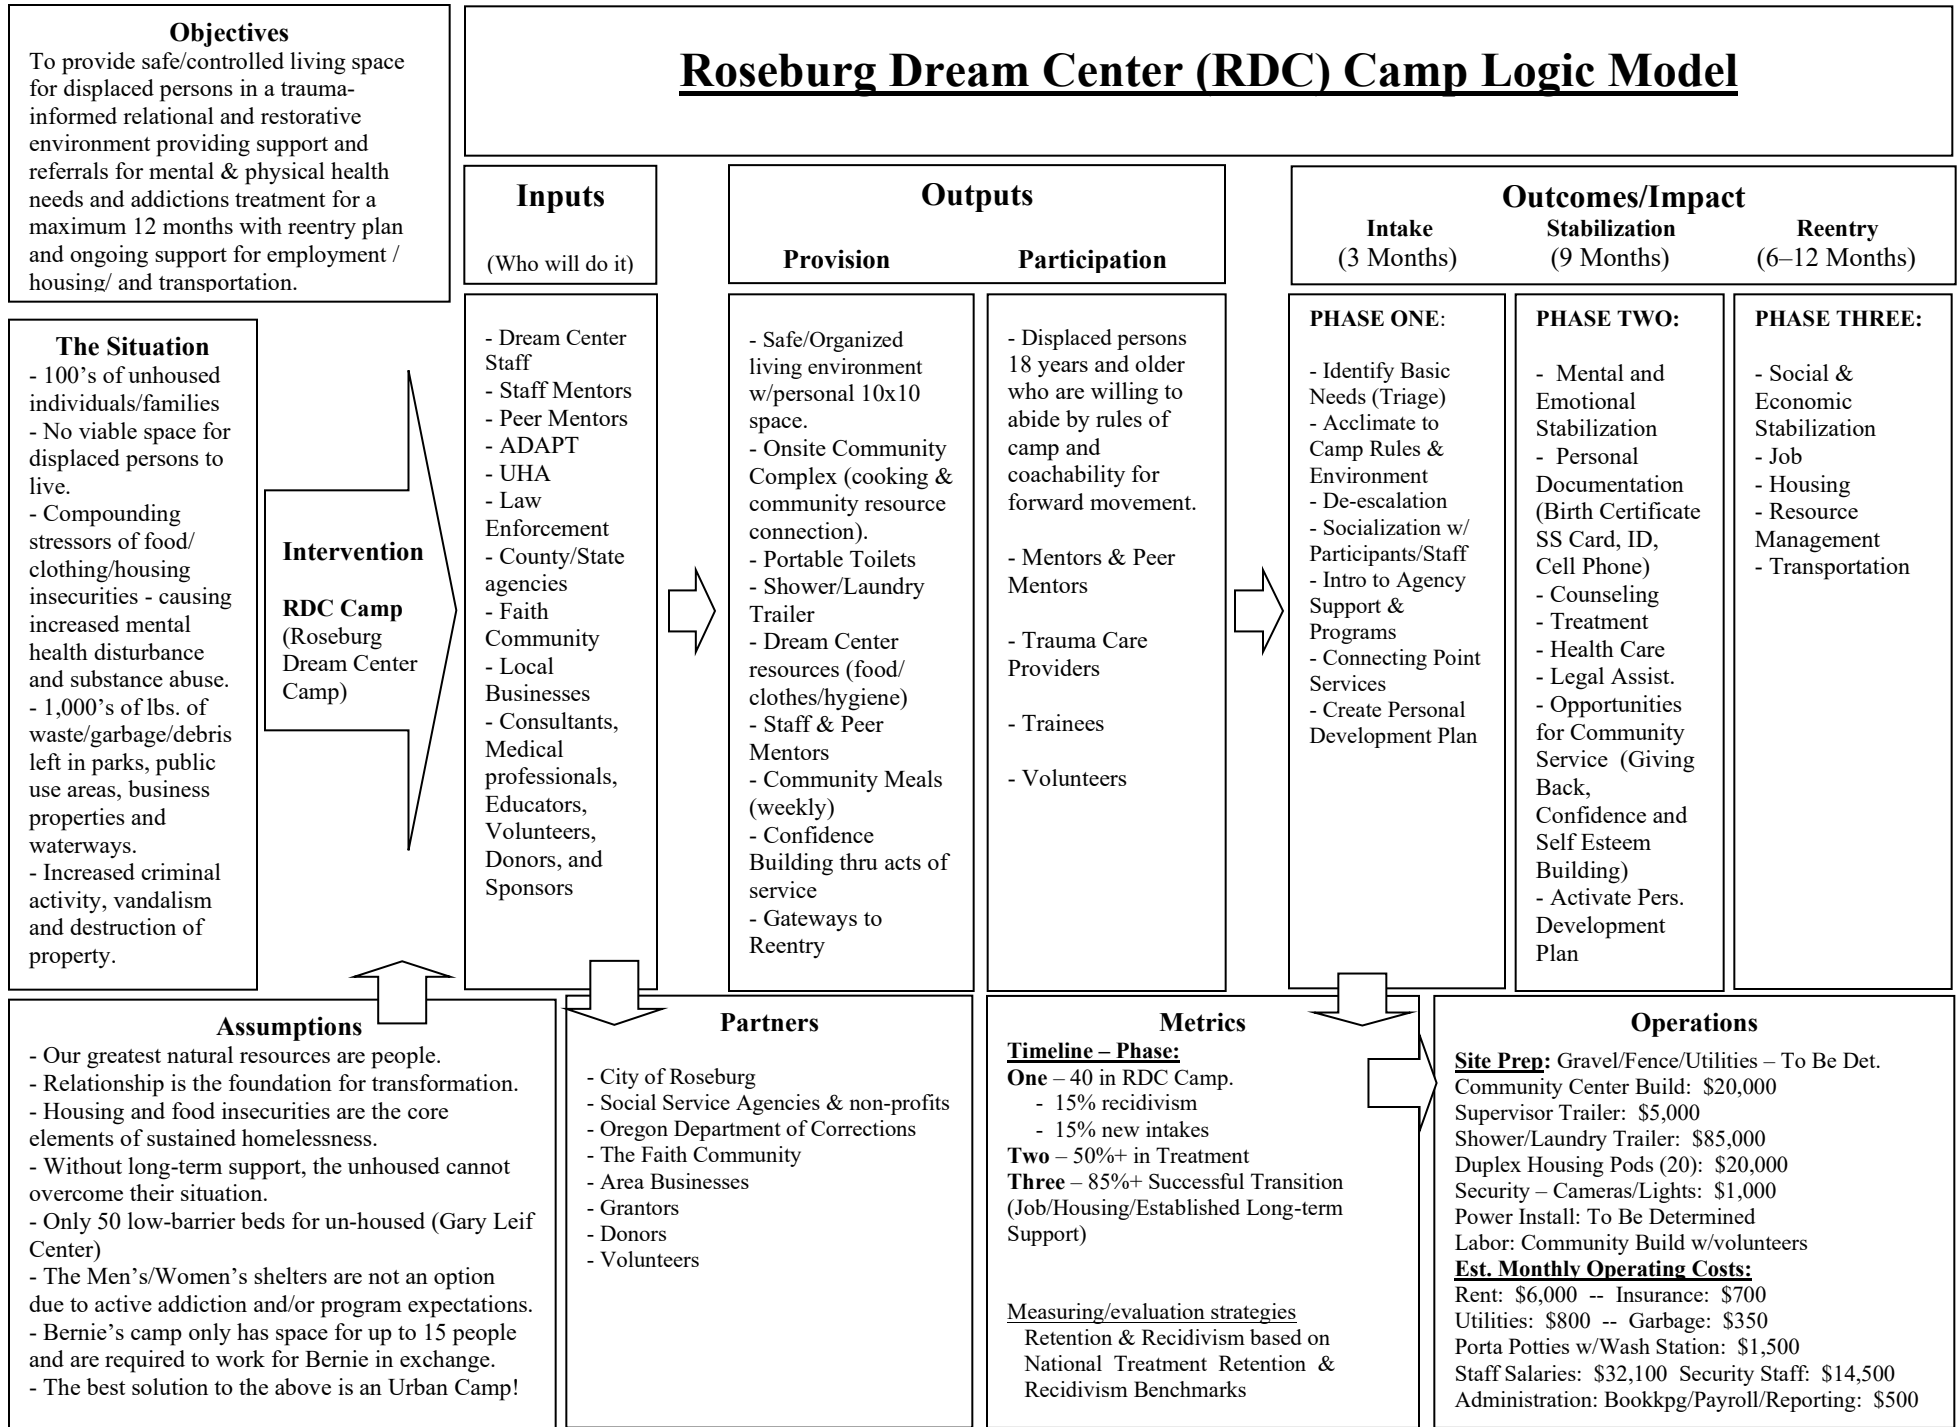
**Objectives**
To provide safe/controlled living space for displaced persons in a trauma-informed relational and restorative environment providing support and referrals for mental & physical health needs and addictions treatment for a maximum 12 months with reentry plan and ongoing support for employment / housing/ and transportation.

**Roseburg Dream Center (RDC) Camp Logic Model**

**The Situation**
- 100's of unhoused individuals/families
- No viable space for displaced persons to live.
- Compounding stressors of food/ clothing/housing insecurities - causing increased mental health disturbance and substance abuse.
- 1,000's of lbs. of waste/garbage/debris left in parks, public use areas, business properties and waterways.
- Increased criminal activity, vandalism and destruction of property.

**Intervention**
**RDC Camp** (Roseburg Dream Center Camp)

**Inputs**
(Who will do it)

- Dream Center Staff
- Staff Mentors
- Peer Mentors
- ADAPT
- UHA
- Law Enforcement
- County/State agencies
- Faith Community
- Local Businesses
- Consultants, Medical professionals, Educators, Volunteers, Donors, and Sponsors

**Outputs**
**Provision**

- Safe/Organized living environment w/personal 10x10 space.
- Onsite Community Complex (cooking & community resource connection).
- Portable Toilets
- Shower/Laundry Trailer
- Dream Center resources (food/ clothes/hygiene)
- Staff & Peer Mentors
- Community Meals (weekly)
- Confidence Building thru acts of service
- Gateways to Reentry

**Participation**

- Displaced persons 18 years and older who are willing to abide by rules of camp and coachability for forward movement.

- Mentors & Peer Mentors

- Trauma Care Providers

- Trainees

- Volunteers

**Outcomes/Impact**
**Intake** (3 Months) **Stabilization** (9 Months) **Reentry** (6–12 Months)

**PHASE ONE**:
- Identify Basic Needs (Triage)
- Acclimate to Camp Rules & Environment
- De-escalation
- Socialization w/ Participants/Staff
- Intro to Agency Support & Programs
- Connecting Point Services
- Create Personal Development Plan

**PHASE TWO:**
- Mental and Emotional Stabilization
- Personal Documentation (Birth Certificate SS Card, ID, Cell Phone)
- Counseling
- Treatment
- Health Care
- Legal Assist.
- Opportunities for Community Service (Giving Back, Confidence and Self Esteem Building)
- Activate Pers. Development Plan

**PHASE THREE:**
- Social & Economic Stabilization
- Job
- Housing
- Resource Management
- Transportation

**Assumptions**
- Our greatest natural resources are people.
- Relationship is the foundation for transformation.
- Housing and food insecurities are the core elements of sustained homelessness.
- Without long-term support, the unhoused cannot overcome their situation.
- Only 50 low-barrier beds for un-housed (Gary Leif Center)
- The Men's/Women's shelters are not an option due to active addiction and/or program expectations.
- Bernie's camp only has space for up to 15 people and are required to work for Bernie in exchange.
- The best solution to the above is an Urban Camp!

**Partners**
- City of Roseburg
- Social Service Agencies & non-profits
- Oregon Department of Corrections
- The Faith Community
- Area Businesses
- Grantors
- Donors
- Volunteers

**Metrics**
**Timeline – Phase:**
**One** – 40 in RDC Camp.
- 15% recidivism
- 15% new intakes
**Two** – 50%+ in Treatment
**Three** – 85%+ Successful Transition (Job/Housing/Established Long-term Support)

Measuring/evaluation strategies
Retention & Recidivism based on National Treatment Retention & Recidivism Benchmarks

**Operations**
**Site Prep:** Gravel/Fence/Utilities – To Be Det.
Community Center Build: $20,000
Supervisor Trailer: $5,000
Shower/Laundry Trailer: $85,000
Duplex Housing Pods (20): $20,000
Security – Cameras/Lights: $1,000
Power Install: To Be Determined
Labor: Community Build w/volunteers
**Est. Monthly Operating Costs:**
Rent: $6,000 -- Insurance: $700
Utilities: $800 -- Garbage: $350
Porta Potties w/Wash Station: $1,500
Staff Salaries: $32,100 Security Staff: $14,500
Administration: Bookkpg/Payroll/Reporting: $500